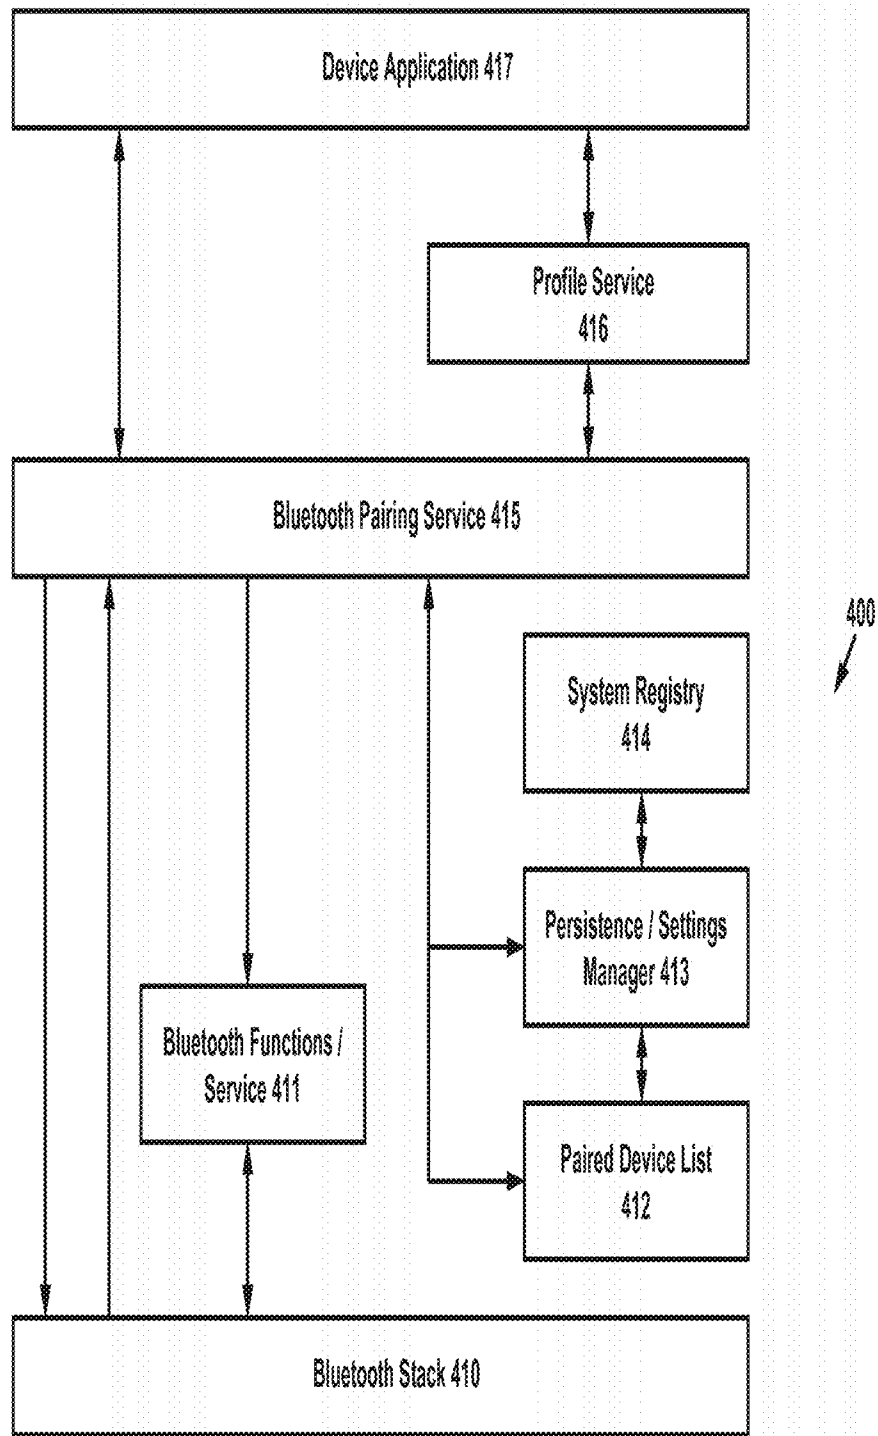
Device Application 417

Profile Service
416

Bluetooth Pairing Service 415

400

System Registry
414

Persistence / Settings
Manager 413

Bluetooth Functions /
Service 411

Paired Device List
412

Bluetooth Stack 410